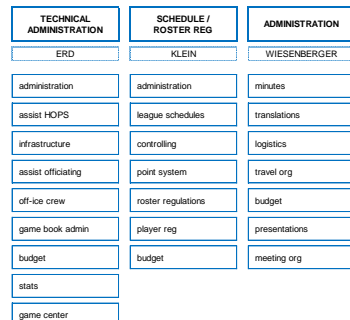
TECHNICAL ADMINISTRATION

ERD

administration

assist HOPS

infrastructure

assist officiating

off-ice crew

game book admin

budget

stats

game center

SCHEDULE / ROSTER REG

KLEIN

administration

league schedules

controlling

point system

roster regulations

player reg

budget

ADMINISTRATION

WIESENBERGER

minutes

translations

logistics

travel org

budget

presentations

meeting org